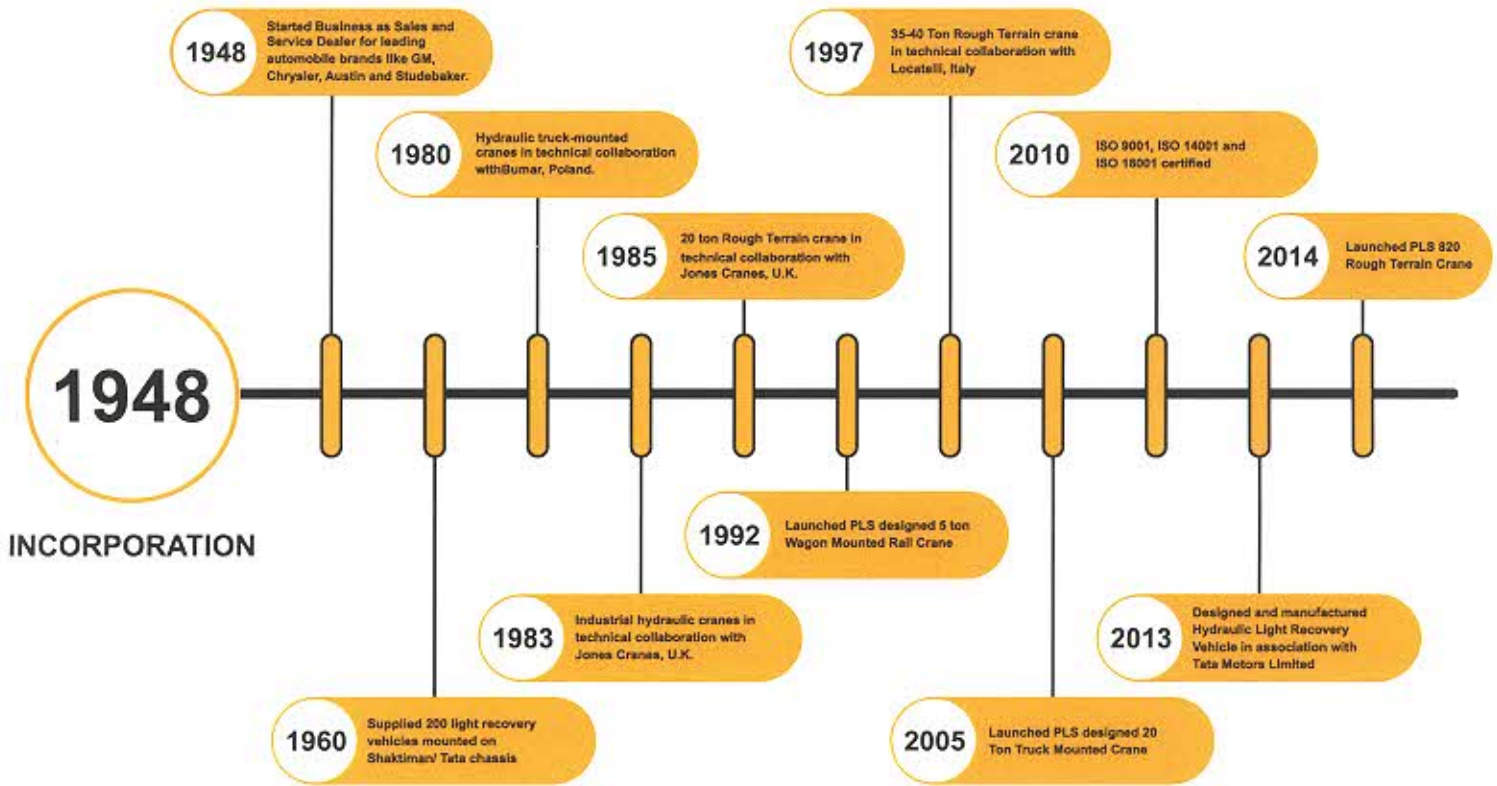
1948

INCORPORATION

1948 Started Business as Sales and Service Dealer for leading automobile brands like GM, Chrysler, Austin and Studebaker.

1960 Supplied 200 light recovery vehicles mounted on Shaktiman/ Tata chassis

1980 Hydraulic truck-mounted cranes in technical collaboration withBumar, Poland.

1983 Industrial hydraulic cranes in technical collaboration with Jones Cranes, U.K.

1985 20 ton Rough Terrain crane in technical collaboration with Jones Cranes, U.K.

1992 Launched PLS designed 5 ton Wagon Mounted Rail Crane

1997 35-40 Ton Rough Terrain crane in technical collaboration with Locatelli, Italy

2005 Launched PLS designed 20 Ton Truck Mounted Crane

2010 ISO 9001, ISO 14001 and ISO 18001 certified

2013 Designed and manufactured Hydraulic Light Recovery Vehicle in association with Tata Motors Limited

2014 Launched PLS 820 Rough Terrain Crane